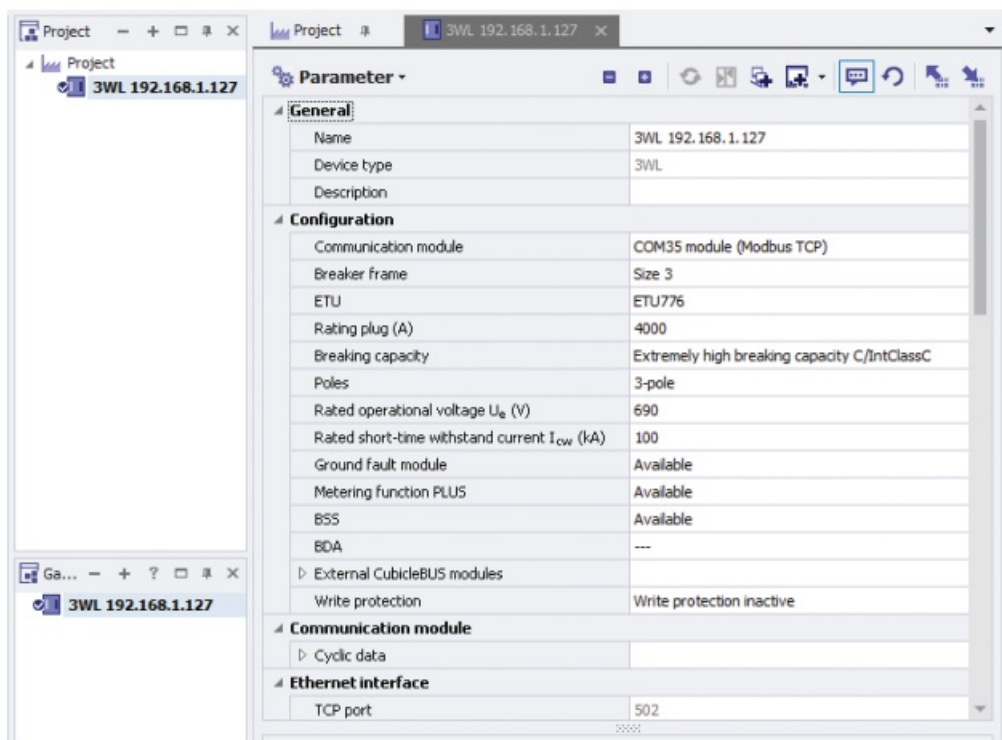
Project — + □ ✕

Project

3WL 192.168.1.127

Ga... — + ? □ ✕

3WL 192.168.1.127

Project

3WL 192.168.1.127 ✕

Parameter

| | |
|---|---|
| **General** | |
| Name | 3WL 192.168.1.127 |
| Device type | 3WL |
| Description | |
| **Configuration** | |
| Communication module | COM35 module (Modbus TCP) |
| Breaker frame | Size 3 |
| ETU | ETU776 |
| Rating plug (A) | 4000 |
| Breaking capacity | Extremely high breaking capacity C/IntClassC |
| Poles | 3-pole |
| Rated operational voltage $U_e$ (V) | 690 |
| Rated short-time withstand current $I_{cw}$ (kA) | 100 |
| Ground fault module | Available |
| Metering function PLUS | Available |
| BSS | Available |
| BDA | --- |
| External CubicleBUS modules | |
| Write protection | Write protection inactive |
| **Communication module** | |
| Cyclic data | |
| **Ethernet interface** | |
| TCP port | 502 |